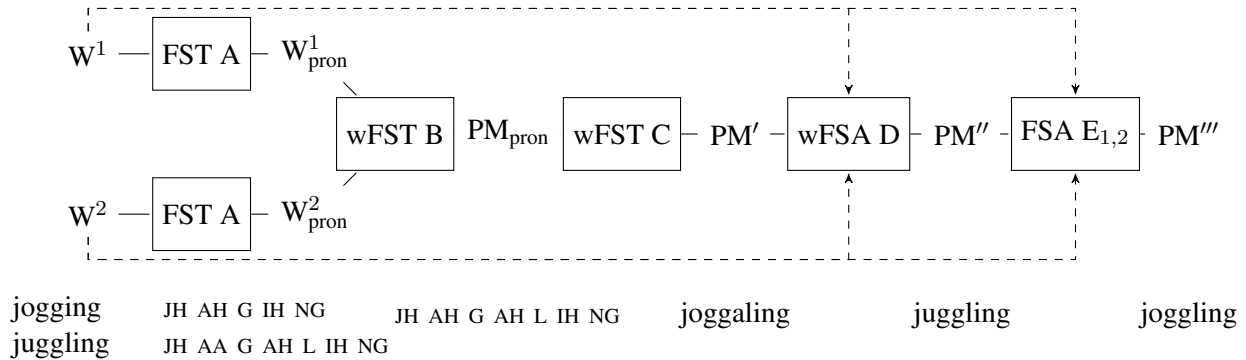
$W^1$ FST A $W^1_{pron}$

$W^2$ FST A $W^2_{pron}$

wFST B $PM_{pron}$ wFST C $PM'$ wFSA D $PM''$ FSA $E_{1,2}$ $PM'''$

jogging JH AH G IH NG JH AH G AH L IH NG joggaling juggling joggling
juggling JH AA G AH L IH NG